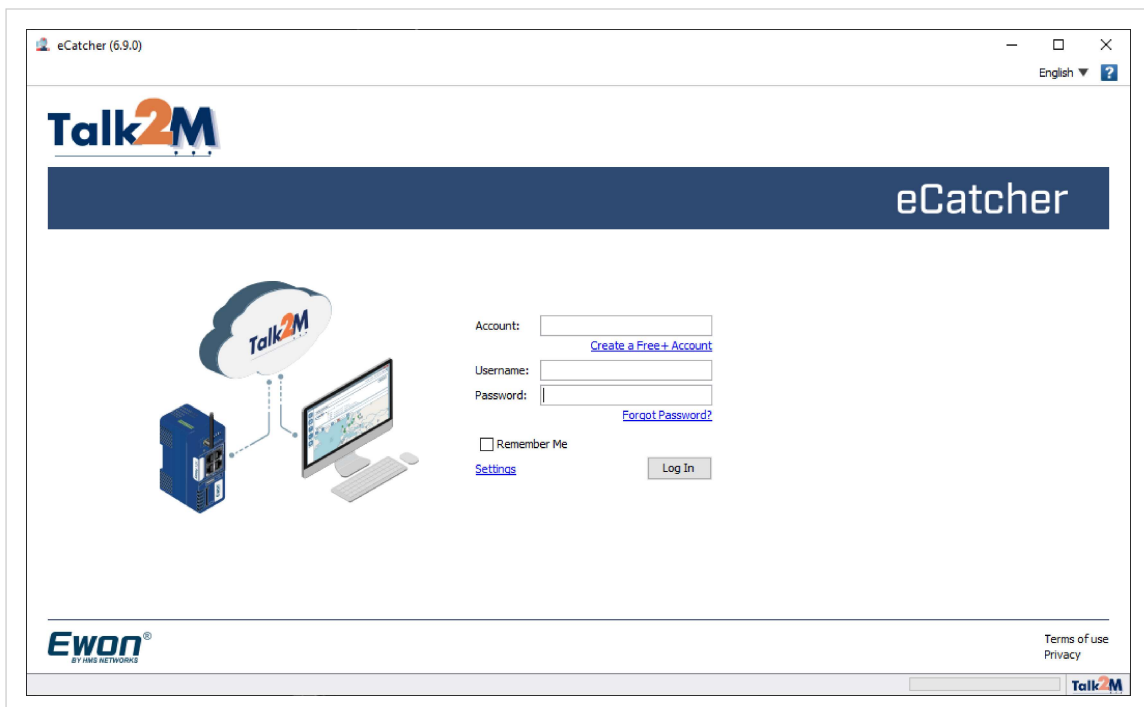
eCatcher (6.9.0)

English ▼ ?

Talk2M

eCatcher

Talk2M

Account:

Create a Free+ Account

Username:

Password:

Forgot Password?

Remember Me

Settings

Log In

Ewon®
BY HMS NETWORKS

Terms of use
Privacy

Talk2M